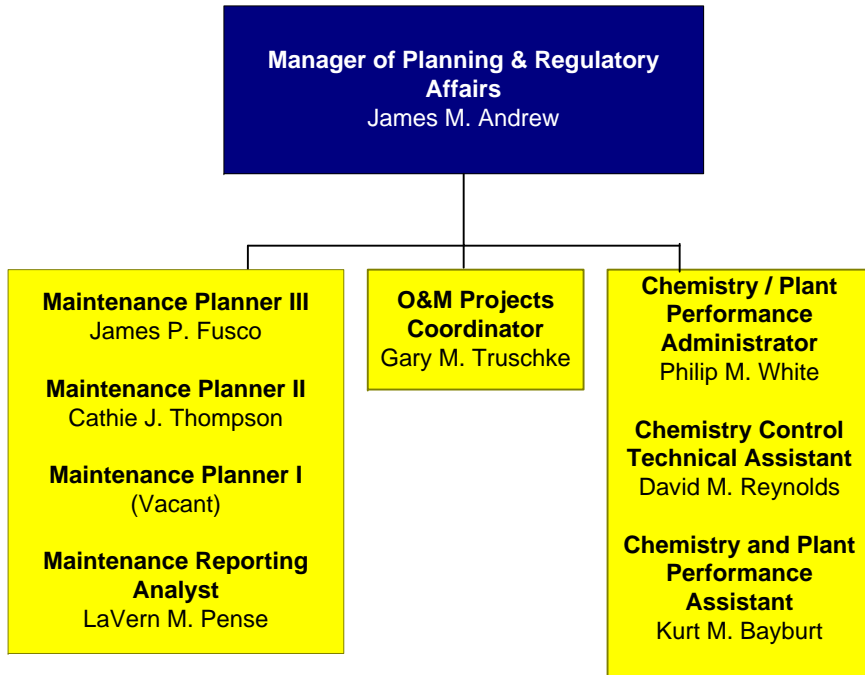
Manager of Planning & Regulatory Affairs
James M. Andrew

Maintenance Planner III
James P. Fusco

Maintenance Planner II
Cathie J. Thompson

Maintenance Planner I
(Vacant)

Maintenance Reporting Analyst
LaVern M. Pense

O&M Projects Coordinator
Gary M. Truschke

Chemistry / Plant Performance Administrator
Philip M. White

Chemistry Control Technical Assistant
David M. Reynolds

Chemistry and Plant Performance Assistant
Kurt M. Bayburt